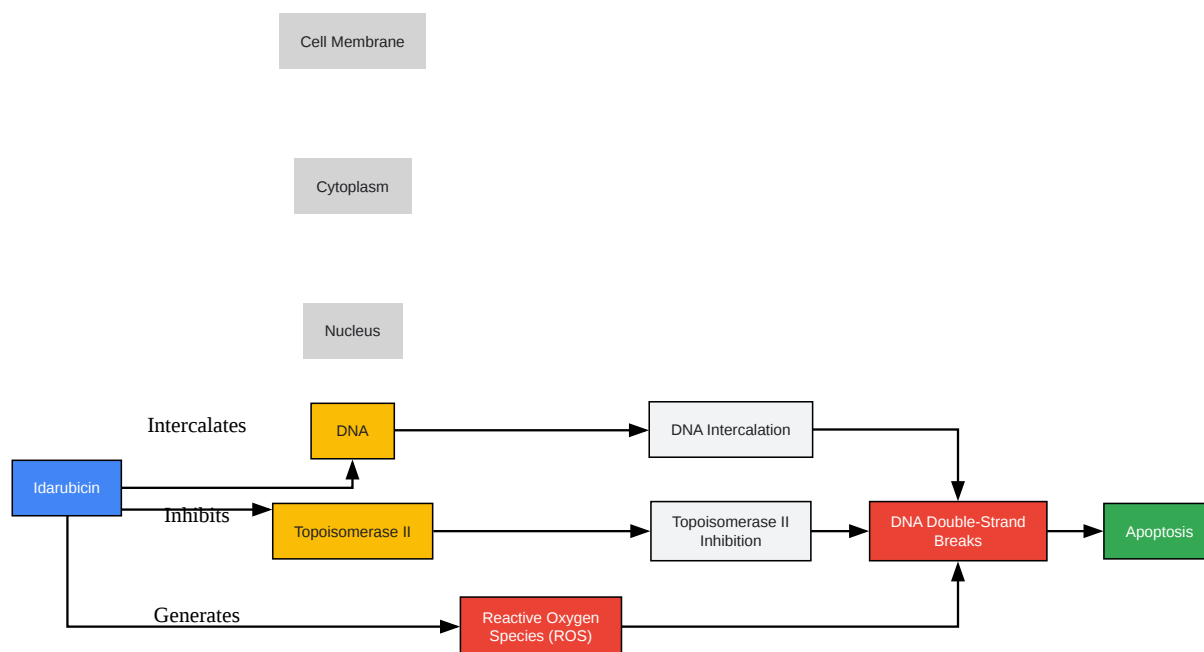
Cell Membrane

Cytoplasm

Nucleus

Intercalates

DNA

DNA Intercalation

Idarubicin

Inhibits

Topoisomerase II

Topoisomerase II Inhibition

DNA Double-Strand Breaks

Apoptosis

Generates

Reactive Oxygen Species (ROS)